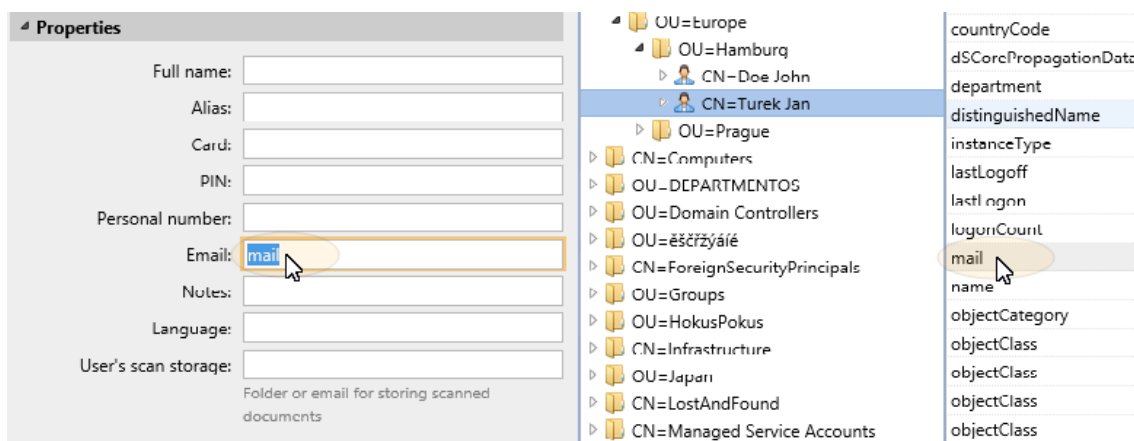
Properties

Full name:
Alias:
Card:
PIN:
Personal number:
Email: mail
Notes:
Language:
User's scan storage:
Folder or email for storing scanned documents

OU=Europe
OU=Hamburg
CN=Doe John
CN=Turek Jan
OU=Prague
CN=Computers
OU=DEPARTMENTOS
OU=Domain Controllers
OU=ěščřžýáíé
CN=ForeignSecurityPrincipals
OU=Groups
OU=HokusPokus
CN=Infrastructure
OU=Japan
CN=LostAndFound
CN=Managed Service Accounts

countryCode
dSCorePropagationData
department
distinguishedName
instanceType
lastLogoff
lastLogon
logonCount
mail
name
objectCategory
objectClass
objectClass
objectClass
objectClass